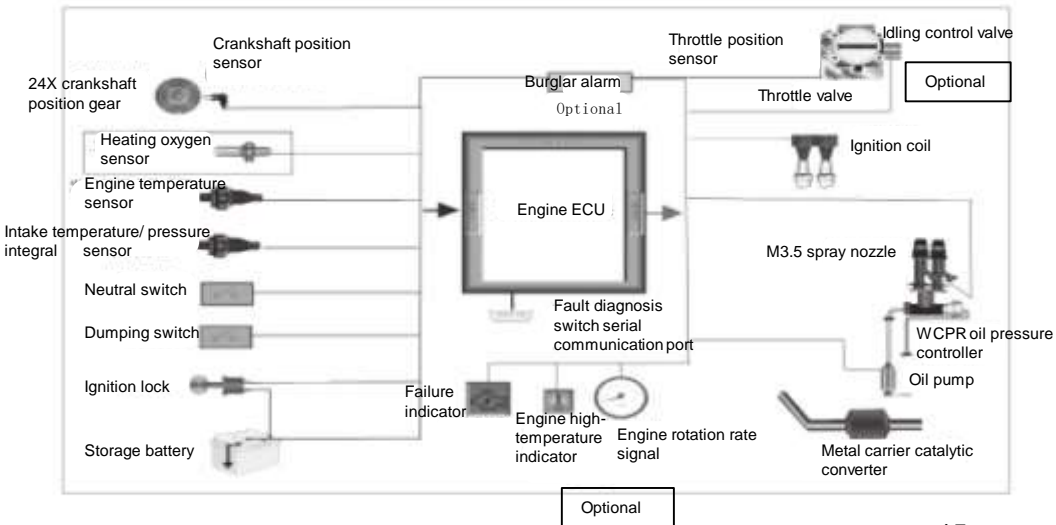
Crankshaft position sensor

24X crankshaft position gear

Throttle position sensor

Idling control valve

Burglar alarm

Optional

Optional

Throttle valve

Heating oxygen sensor

Ignition coil

Engine temperature sensor

Engine ECU

Intake temperature/ pressure integral sensor

M3.5 spray nozzle

Neutral switch

Fault diagnosis switch serial communication port

Dumping switch

WCPR oil pressure controller

Ignition lock

Oil pump

Failure indicator

Engine high-temperature indicator

Engine rotation rate signal

Storage battery

Metal carrier catalytic converter

Optional